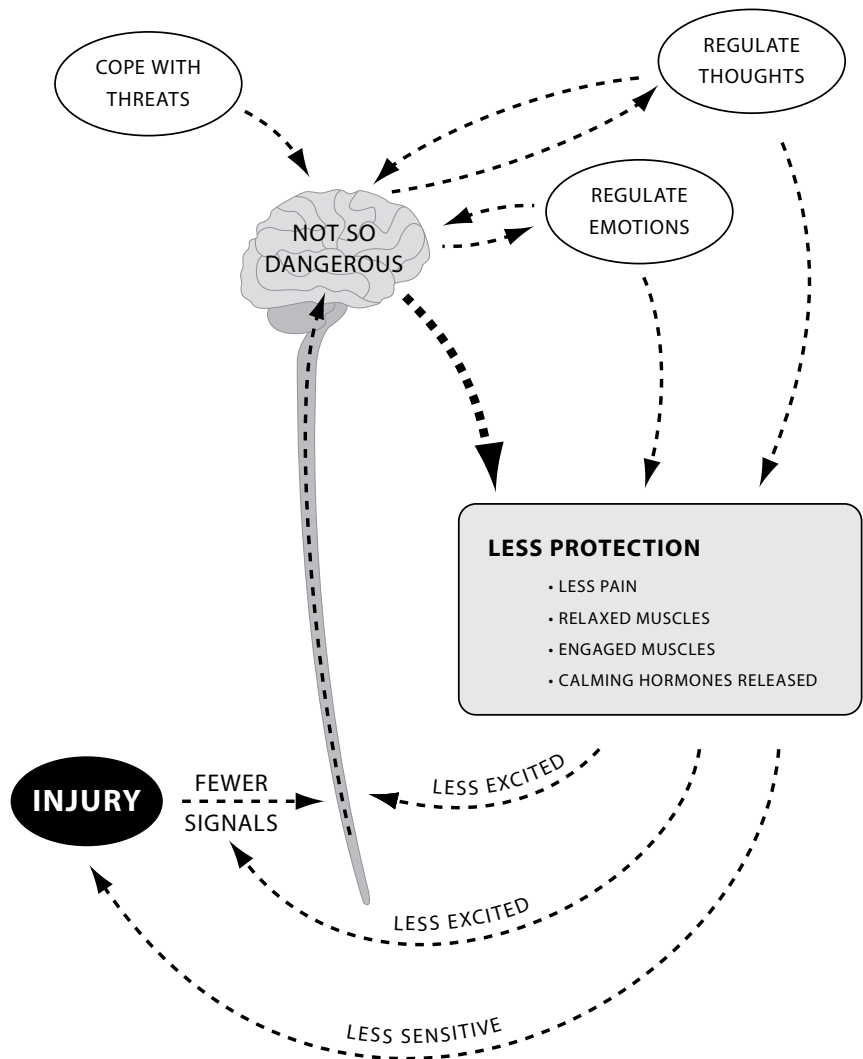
COPE WITH THREATS

REGULATE THOUGHTS

REGULATE EMOTIONS

NOT SO DANGEROUS

LESS PROTECTION
• LESS PAIN
• RELAXED MUSCLES
• ENGAGED MUSCLES
• CALMING HORMONES RELEASED

INJURY

FEWER SIGNALS

LESS EXCITED

LESS EXCITED

LESS SENSITIVE